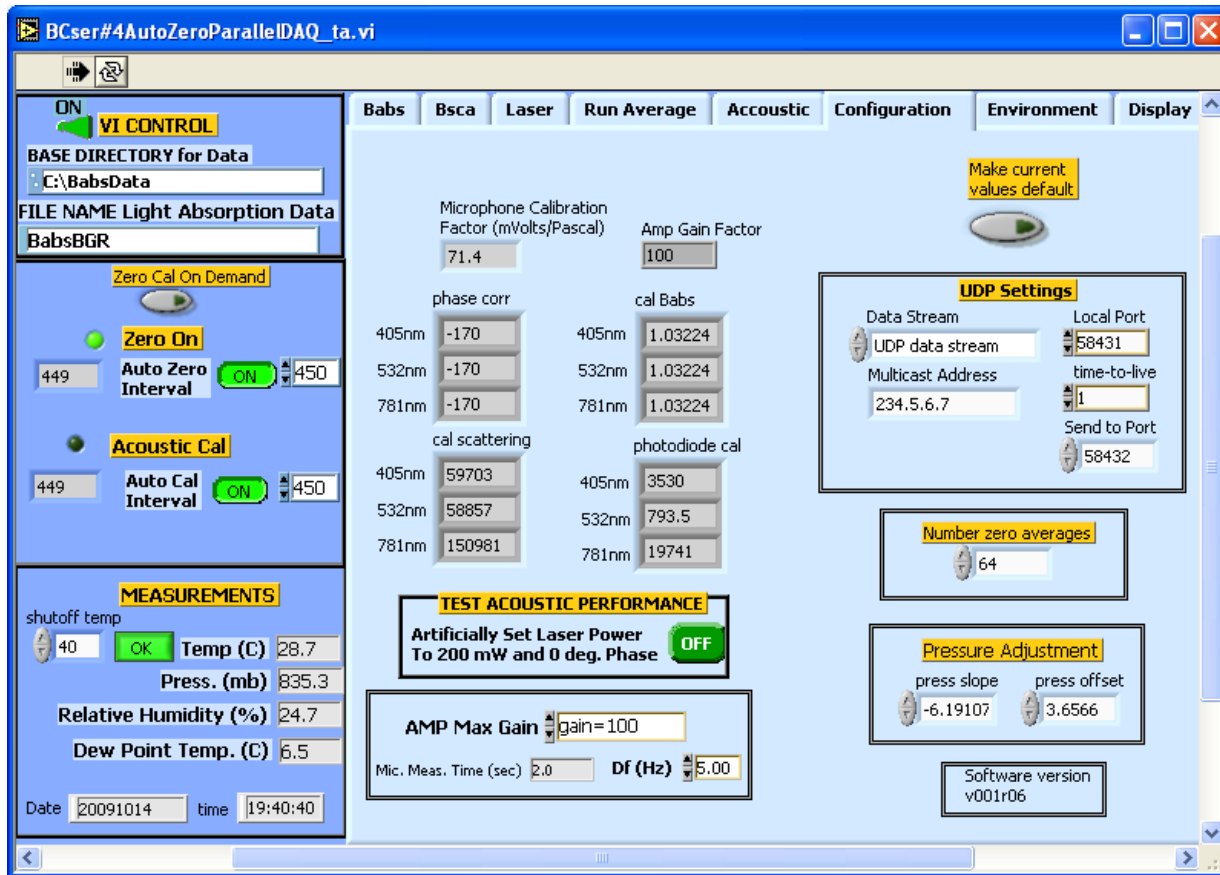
BCser#4AutoZeroParallelDAQ_ta.vi

ON
VI CONTROL
BASE DIRECTORY for Data
C:\BabsData
FILE NAME Light Absorption Data
BabsBGR

Zero Cal On Demand
Zero On
449
Auto Zero Interval
ON
450
Acoustic Cal
449
Auto Cal Interval
ON
450

MEASUREMENTS
shutoff temp
40
OK
Temp (C) 28.7
Press. (mb) 835.3
Relative Humidity (%) 24.7
Dew Point Temp. (C) 6.5
Date 20091014 time 19:40:40

Babs | Bsca | Laser | Run Average | Accoustic | Configuration | Environment | Display

Microphone Calibration Factor (mVolts/Pascal)
71.4
Amp Gain Factor
100

phase corr
405nm -170
532nm -170
781nm -170

cal Babs
405nm 1.03224
532nm 1.03224
781nm 1.03224

cal scattering
405nm 59703
532nm 58857
781nm 150981

photodiode cal
405nm 3530
532nm 793.5
781nm 19741

Make current values default

UDP Settings
Data Stream
UDP data stream
Local Port
58431
Multicast Address
234.5.6.7
time-to-live
1
Send to Port
58432

Number zero averages
64

TEST ACOUSTIC PERFORMANCE
Artificially Set Laser Power To 200 mW and 0 deg. Phase
OFF

AMP Max Gain gain=100
Mic. Meas. Time (sec) 2.0
Df (Hz) 5.00

Pressure Adjustment
press slope
-6.19107
press offset
3.6566

Software version
v001r06